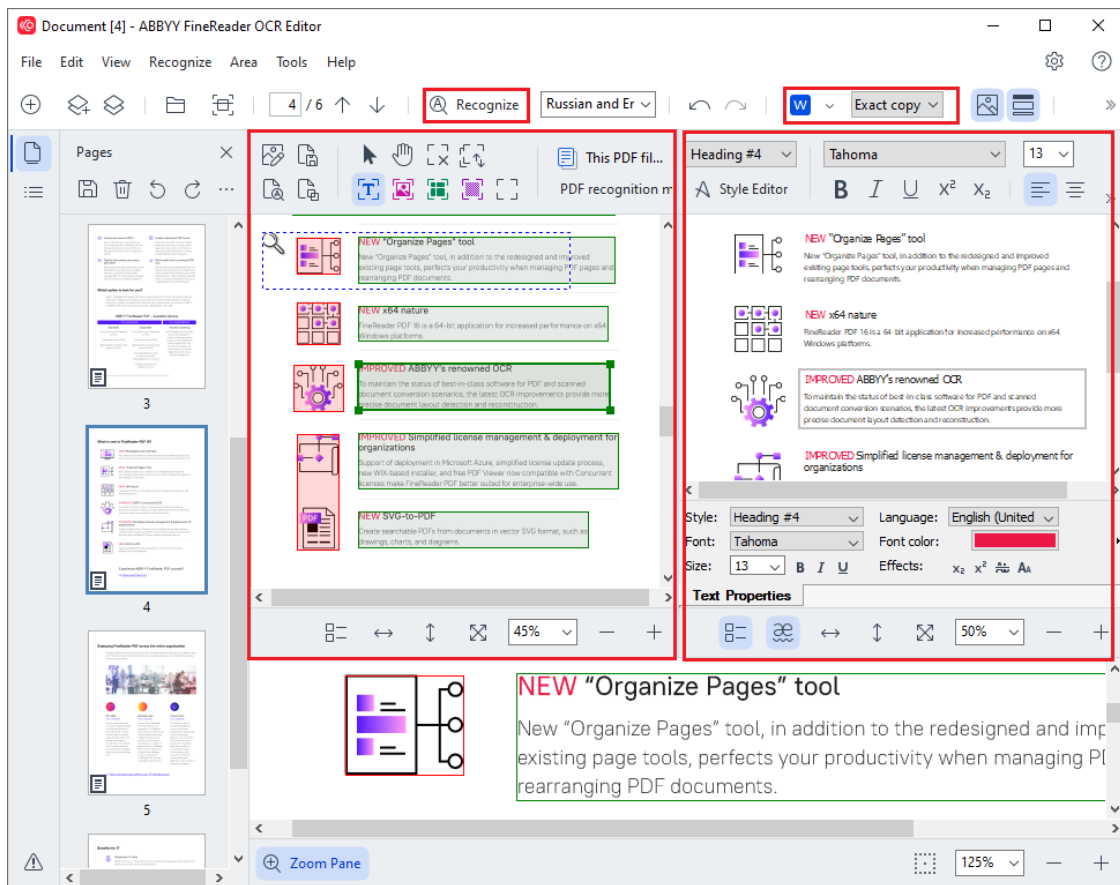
Document [4] - ABBYY FineReader OCR Editor

File Edit View Recognize Area Tools Help

4 / 6

Recognize

Russian and Er

W

Exact copy

Pages

3

4

5

This PDF fil...

PDF recognition m

NEW "Organize Pages" tool
New "Organize Pages" tool, in addition to the redesigned and improved existing page tools, perfects your productivity when managing PDF pages and rearranging PDF documents.

NEW x64 nature
FineReader PDF 16 is a 64-bit application for increased performance on x64 Windows platforms.

IMPROVED ABBYY's renowned OCR
To maintain the status of best-in-class software for PDF and scanned document conversion scenarios, the latest OCR improvements provide more precise document layout detection and reconstruction.

IMPROVED Simplified license management & deployment for organizations
Support of deployment in Microsoft Azure, simplified license update process, new WIX-based installer, and free PDF Viewer now compatible with Concurrent licenses make FineReader PDF better suited for enterprise-wide use.

NEW SVG-to-PDF
Create searchable PDFs from documents in vector SVG format, such as drawings, charts, and diagrams.

45%

Heading #4

Tahoma

13

Style Editor

NEW "Organize Pages" tool
New "Organize Pages" tool, in addition to the redesigned and improved existing page tools, perfects your productivity when managing PDF pages and rearranging PDF documents.

NEW x64 nature
FineReader PDF 16 is a 64-bit application for increased performance on x64 Windows platforms.

IMPROVED ABBYY's renowned OCR
To maintain the status of best-in-class software for PDF and scanned document conversion scenarios, the latest OCR improvements provide more precise document layout detection and reconstruction.

IMPROVED Simplified license management & deployment for organizations

Style: Heading #4
Language: English (United
Font: Tahoma
Font color:
Size: 13
Effects:

Text Properties

50%

NEW "Organize Pages" tool
New "Organize Pages" tool, in addition to the redesigned and imp existing page tools, perfects your productivity when managing PI rearranging PDF documents.

Zoom Pane

125%